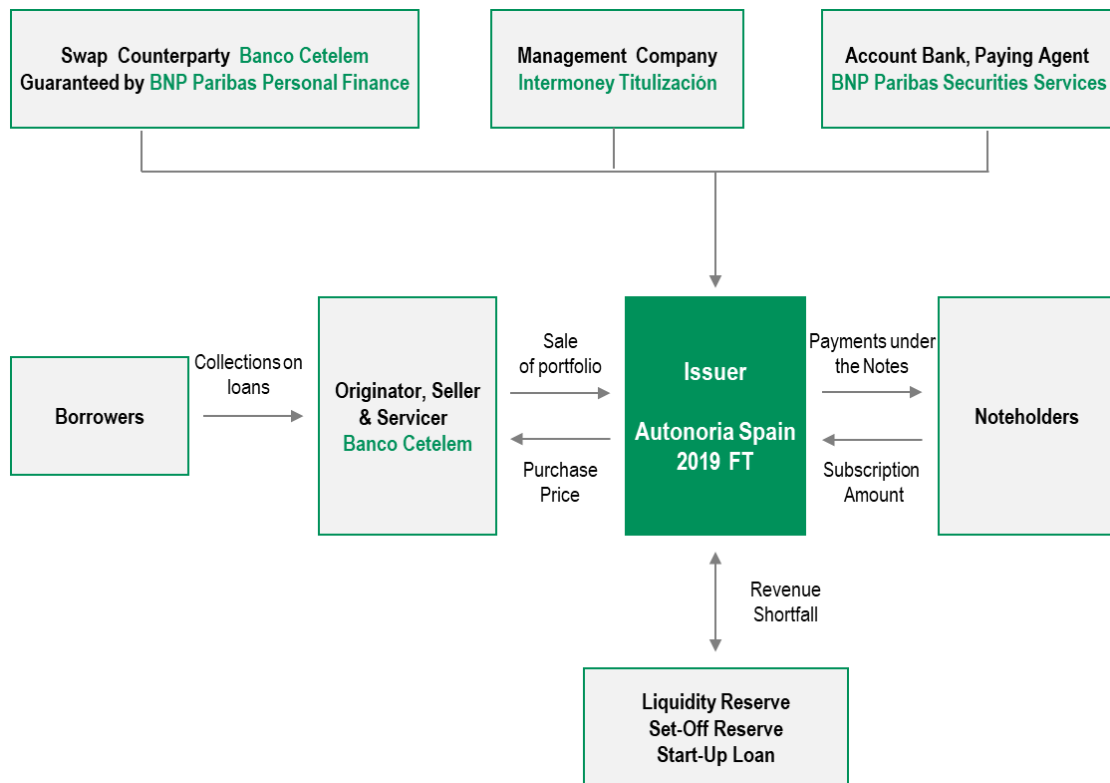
Swap Counterparty Banco Cetelem
Guaranteed by BNP Paribas Personal Finance

Management Company
Intermoney Titulización

Account Bank, Paying Agent
BNP Paribas Securities Services

Borrowers

Collections on loans

Originator, Seller & Servicer
Banco Cetelem

Sale of portfolio

Purchase Price

Issuer

Autonoria Spain 2019 FT

Payments under the Notes

Subscription Amount

Noteholders

Revenue Shortfall

Liquidity Reserve
Set-Off Reserve
Start-Up Loan